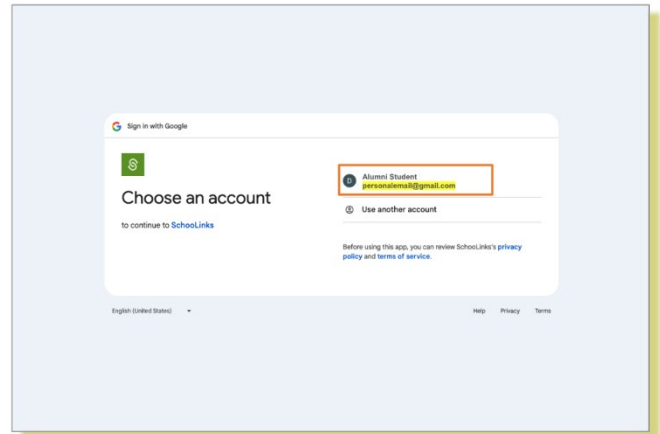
G Sign in with Google

Choose an account

to continue to SchooLinks

Alumni Student
personalemail@gmail.com

Use another account

Before using this app, you can review SchooLinks's privacy policy and terms of service.

English (United States)

Help Privacy Terms